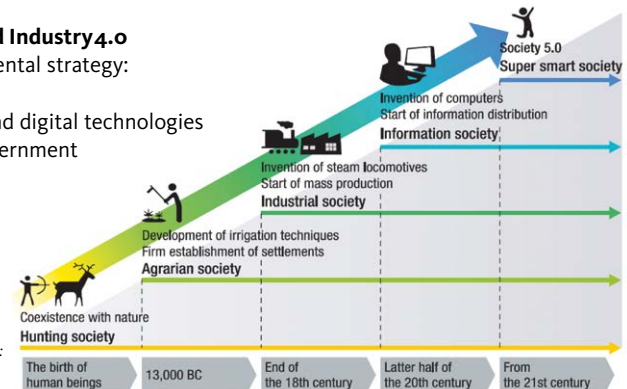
d Industry4.0
ental strategy:

nd digital technologies
ernment

Society 5.0
Super smart society

Invention of computers
Start of information distribution
Information society

Invention of steam locomotives
Start of mass production
Industrial society

Development of irrigation techniques
Firm establishment of settlements
Agrarian society

Coexistence with nature
Hunting society

| The birth of human beings | 13,000 BC | End of the 18th century | Latter half of the 20th century | From the 21st century |
|---|---|---|---|---|